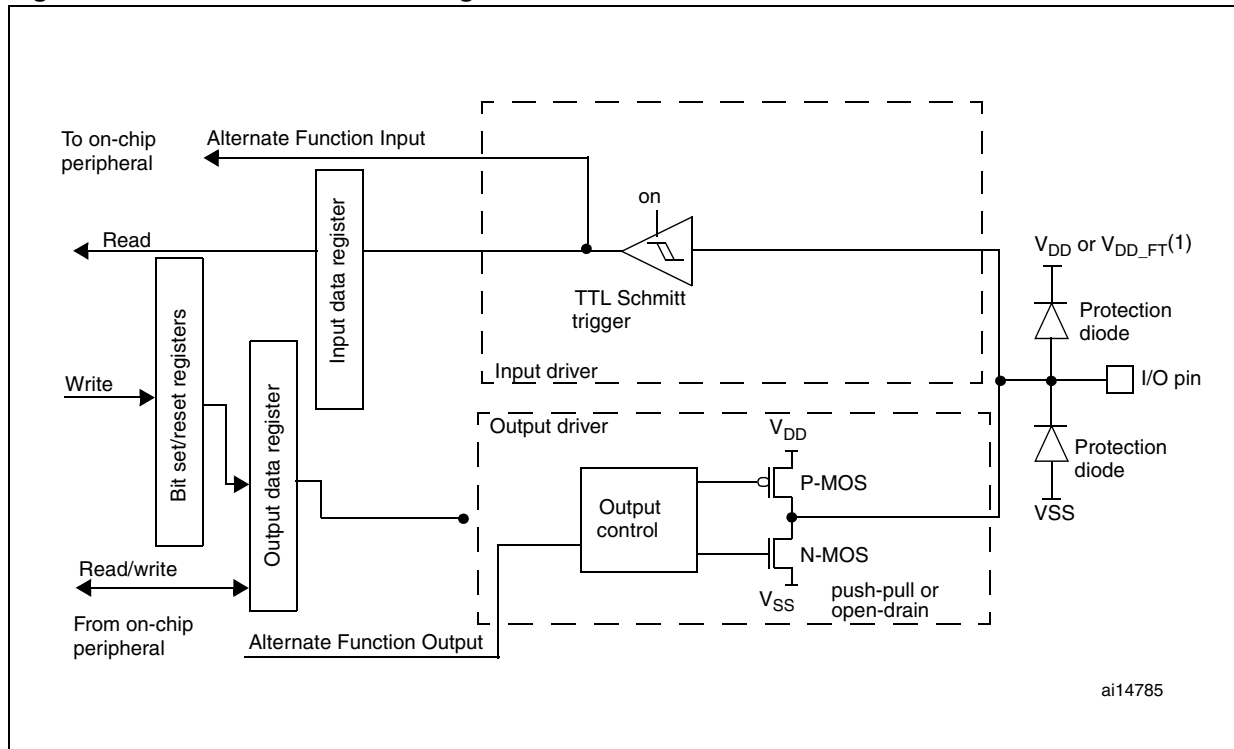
To on-chip peripheral

Alternate Function Input

on

Read

Input data register

Bit set/reset registers

TTL Schmitt trigger

$V_{DD}$ or $V_{DD\_FT}$(1)

Protection diode

Input driver

Write

Output data register

I/O pin

Output driver

$V_{DD}$

Protection diode

Output control

P-MOS

VSS

N-MOS

Read/write

$V_{SS}$

push-pull or open-drain

From on-chip peripheral

Alternate Function Output

ai14785